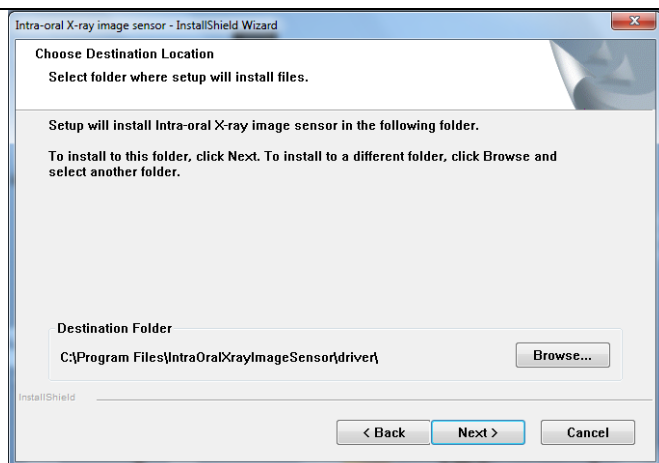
Intra-oral X-ray image sensor - InstallShield Wizard

Choose Destination Location

Select folder where setup will install files.

Setup will install Intra-oral X-ray image sensor in the following folder.

To install to this folder, click Next. To install to a different folder, click Browse and select another folder.

Destination Folder

C:\Program Files\IntraOralXrayImageSensor\driver\

Browse...

InstallShield

< Back

Next >

Cancel